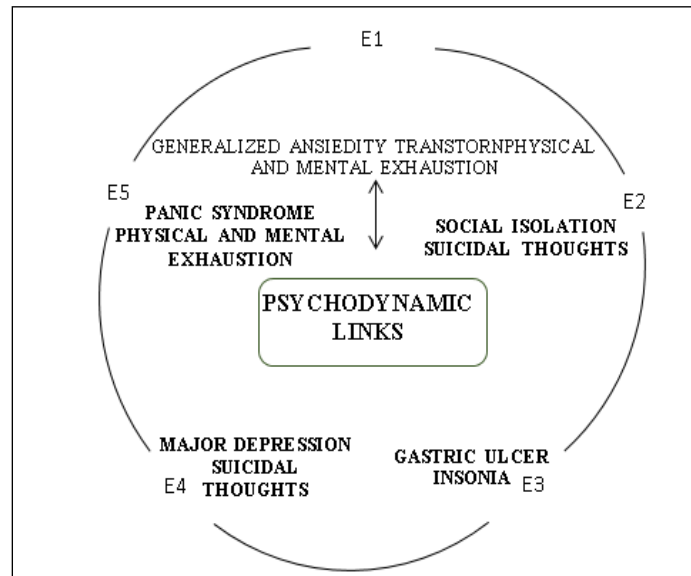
E1

GENERALIZED ANSIEDITY TRANSTORNPHYSICAL AND MENTAL EXHAUSTION

E5

PANIC SYNDROME PHYSICAL AND MENTAL EXHAUSTION

E2

SOCIAL ISOLATION SUICIDAL THOUGHTS

PSYCHODYNAMIC LINKS

MAJOR DEPRESSION SUICIDAL THOUGHTS

E4

GASTRIC ULCER INSONIA

E3